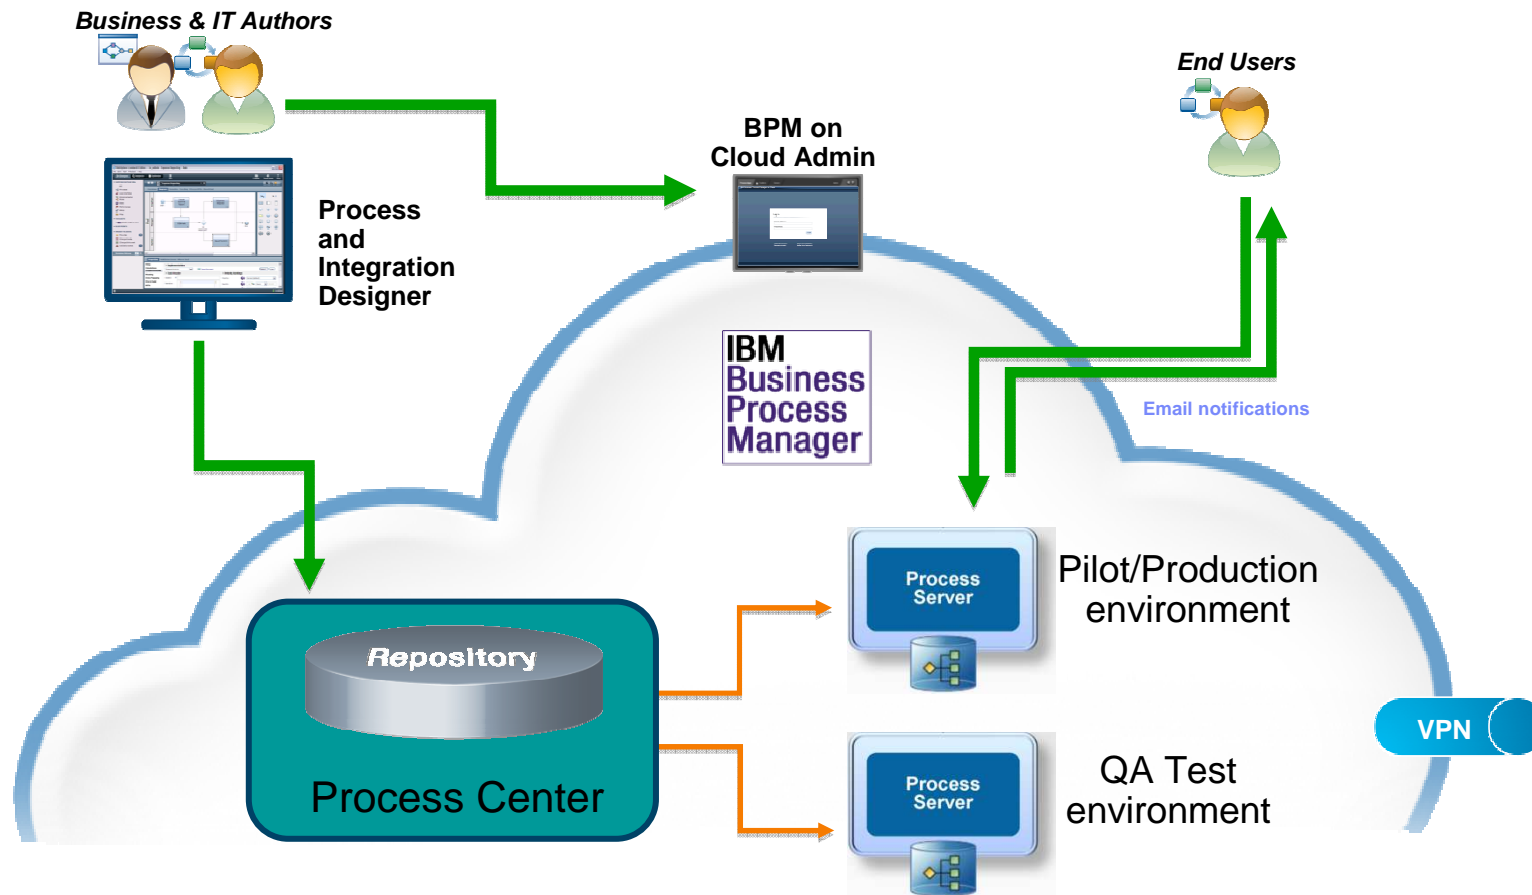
Business & IT Authors

Process and Integration Designer

BPM on Cloud Admin

End Users

IBM Business Process Manager

Email notifications

Repository

Process Center

Process Server

Pilot/Production environment

Process Server

QA Test environment

VPN